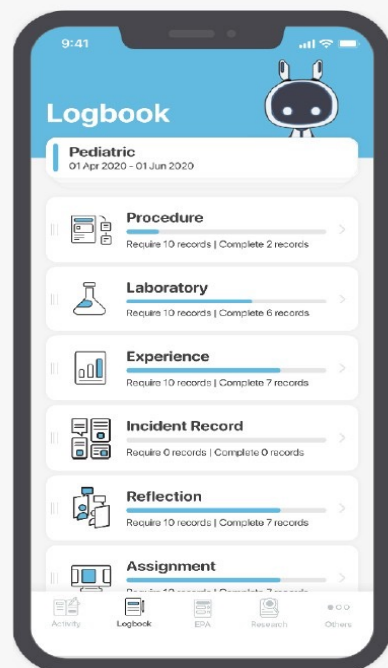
9:41

Logbook

Pediatric
01 Apr 2020 - 01 Jun 2020

Procedure
Require 10 records | Complete 2 records

Laboratory
Require 10 records | Complete 6 records

Experience
Require 10 records | Complete 7 records

Incident Record
Require 0 records | Complete 0 records

Reflection
Require 10 records | Complete 7 records

Assignment
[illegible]

Activity
Logbook
EPA
Research
Others